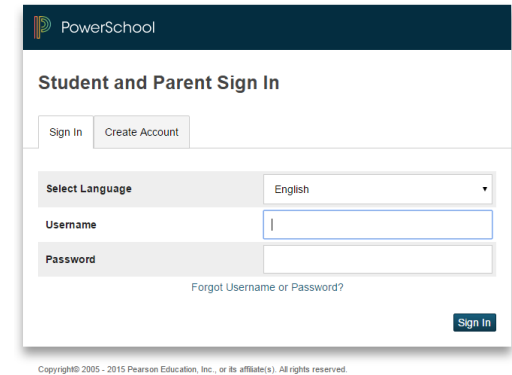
PowerSchool

Student and Parent Sign In

Sign In | Create Account

| Select Language | English |
|---|---|
| Username | |
| Password | |

Forgot Username or Password?

Sign In

Copyright© 2005 - 2015 Pearson Education, Inc., or its affiliate(s). All rights reserved.